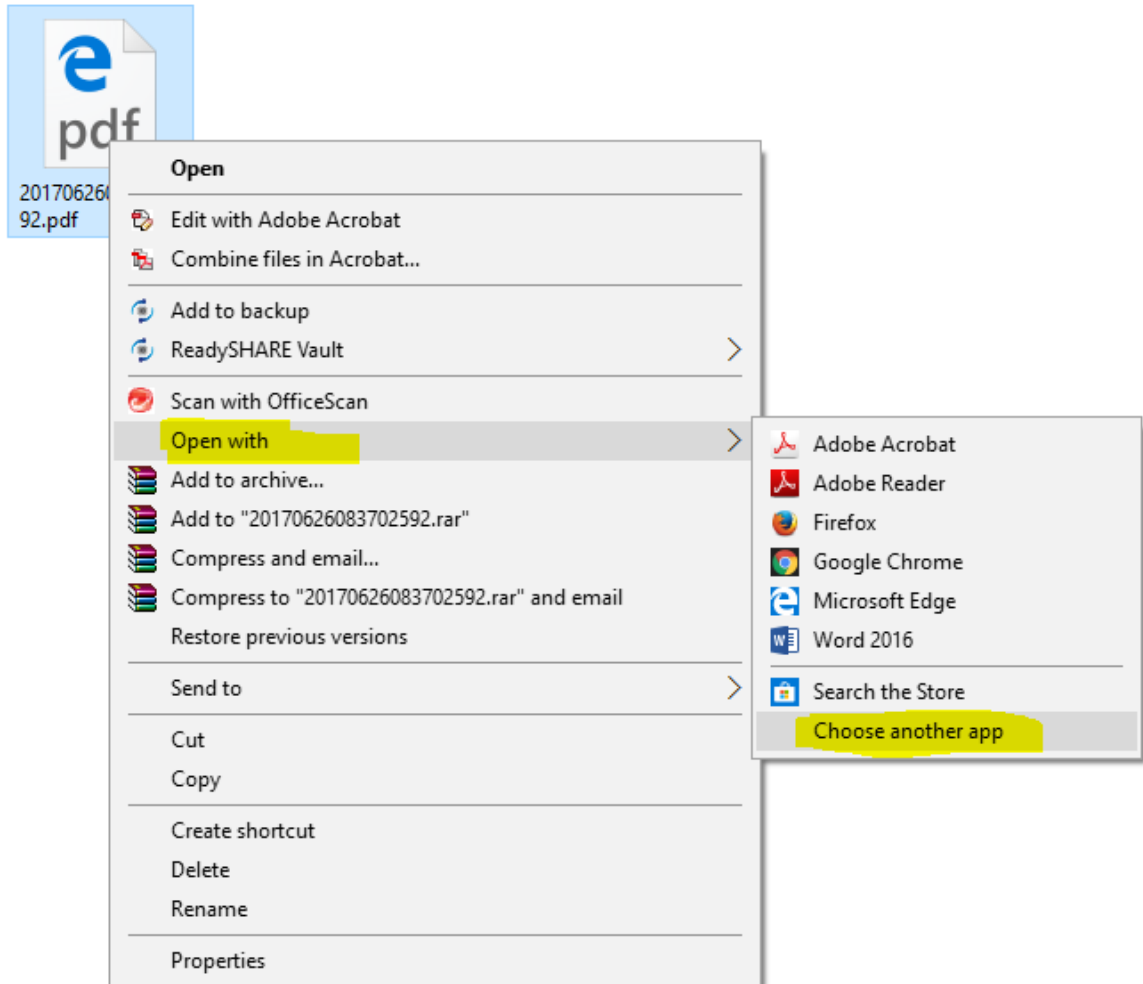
pdf

2017062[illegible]
92.pdf

Open

Edit with Adobe Acrobat
Combine files in Acrobat...

Add to backup
ReadySHARE Vault

Scan with OfficeScan
Open with
Add to archive...
Add to "20170626083702592.rar"
Compress and email...
Compress to "20170626083702592.rar" and email
Restore previous versions

Send to

Cut
Copy

Create shortcut
Delete
Rename

Properties

Adobe Acrobat
Adobe Reader
Firefox
Google Chrome
Microsoft Edge
Word 2016

Search the Store
Choose another app